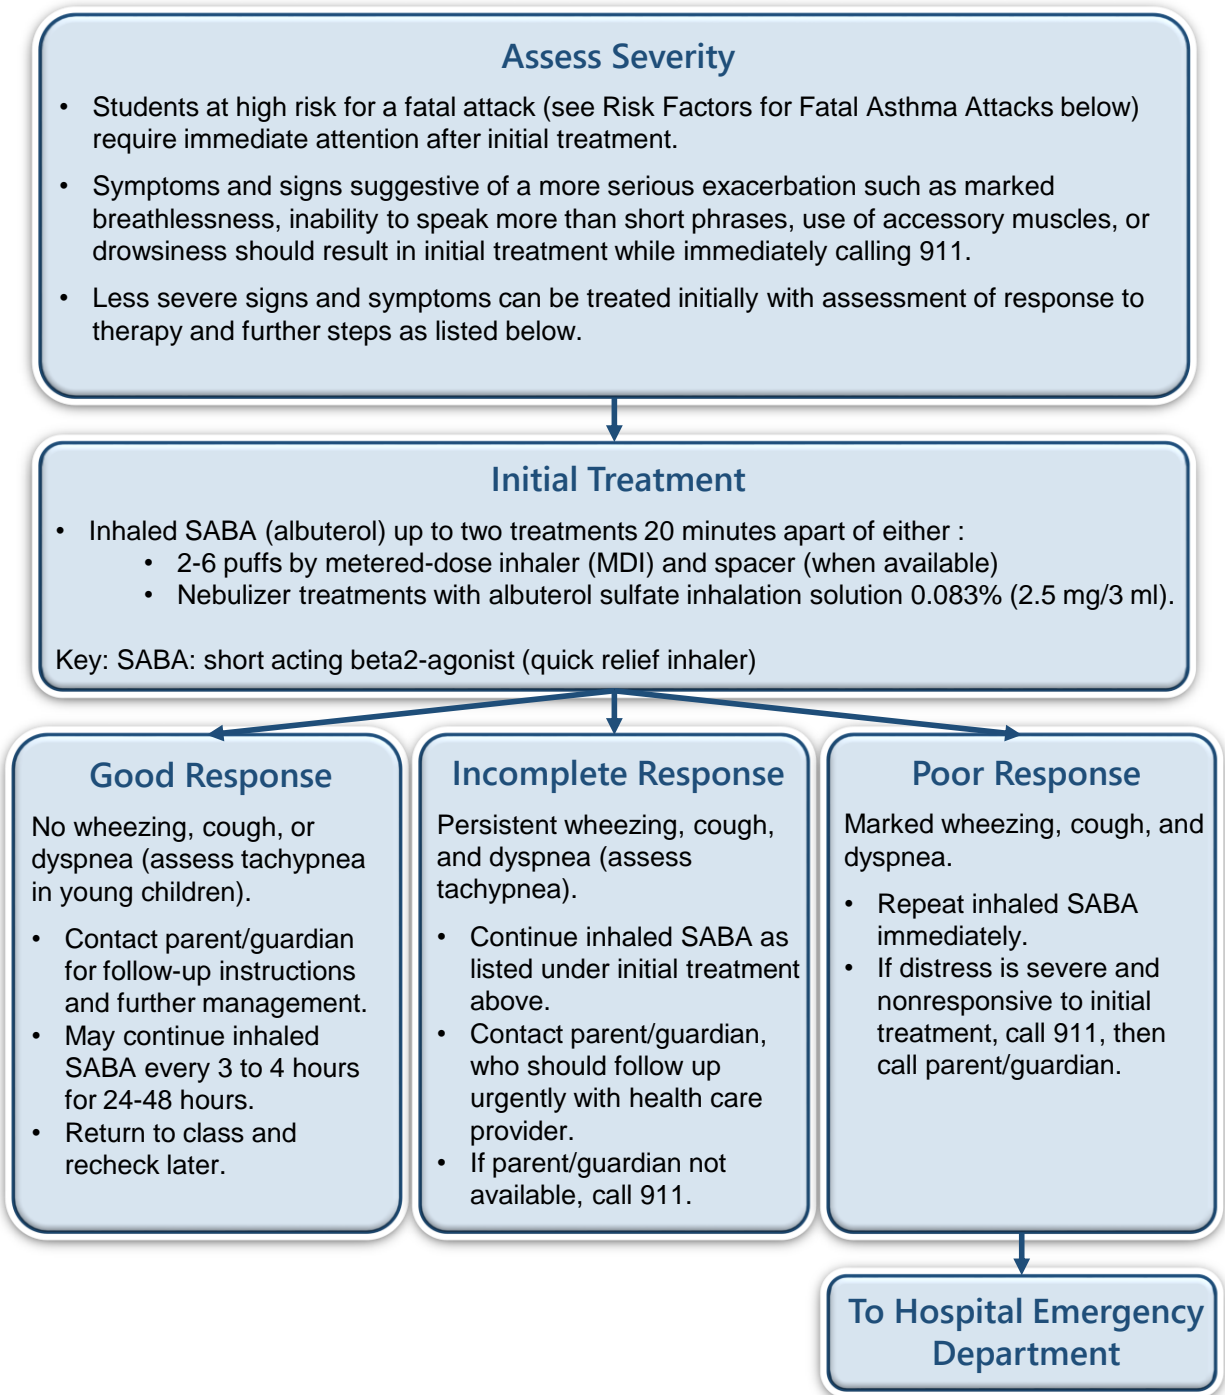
Assess Severity

• Students at high risk for a fatal attack (see Risk Factors for Fatal Asthma Attacks below) require immediate attention after initial treatment.

• Symptoms and signs suggestive of a more serious exacerbation such as marked breathlessness, inability to speak more than short phrases, use of accessory muscles, or drowsiness should result in initial treatment while immediately calling 911.

• Less severe signs and symptoms can be treated initially with assessment of response to therapy and further steps as listed below.

Initial Treatment

• Inhaled SABA (albuterol) up to two treatments 20 minutes apart of either :
  • 2-6 puffs by metered-dose inhaler (MDI) and spacer (when available)
  • Nebulizer treatments with albuterol sulfate inhalation solution 0.083% (2.5 mg/3 ml).

Key: SABA: short acting beta2-agonist (quick relief inhaler)

Good Response

No wheezing, cough, or dyspnea (assess tachypnea in young children).

• Contact parent/guardian for follow-up instructions and further management.
• May continue inhaled SABA every 3 to 4 hours for 24-48 hours.
• Return to class and recheck later.

Incomplete Response

Persistent wheezing, cough, and dyspnea (assess tachypnea).

• Continue inhaled SABA as listed under initial treatment above.
• Contact parent/guardian, who should follow up urgently with health care provider.
• If parent/guardian not available, call 911.

Poor Response

Marked wheezing, cough, and dyspnea.

• Repeat inhaled SABA immediately.
• If distress is severe and nonresponsive to initial treatment, call 911, then call parent/guardian.

To Hospital Emergency Department